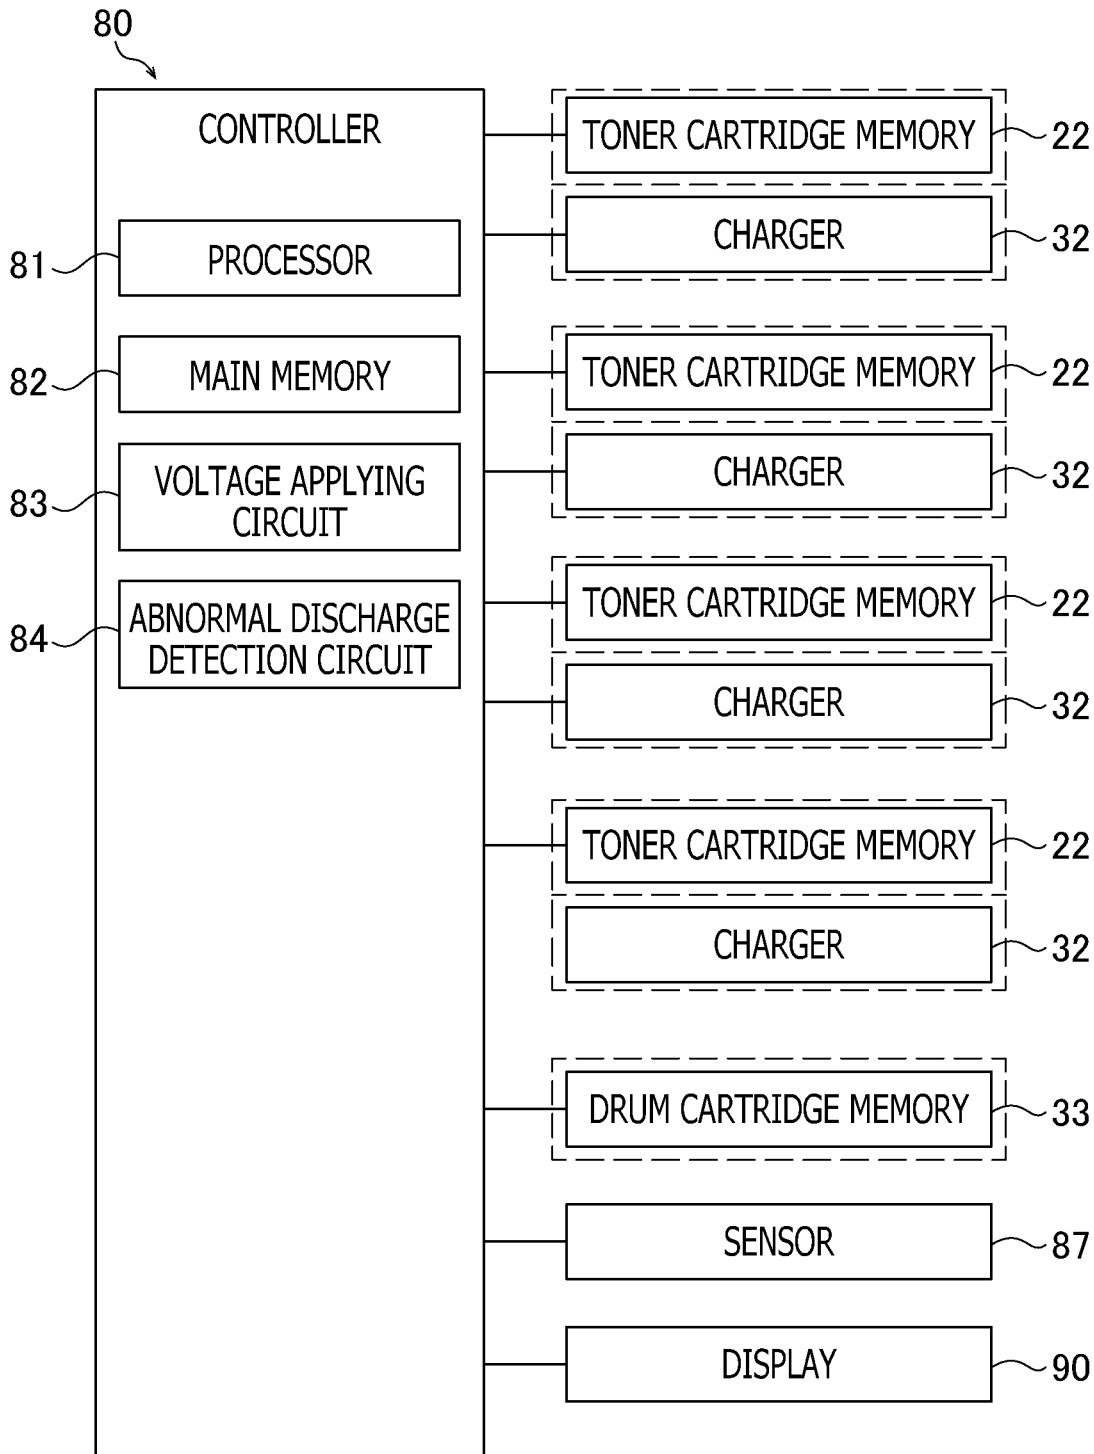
80

CONTROLLER

81 PROCESSOR

82 MAIN MEMORY

83 VOLTAGE APPLYING CIRCUIT

84 ABNORMAL DISCHARGE DETECTION CIRCUIT

TONER CARTRIDGE MEMORY 22

CHARGER 32

TONER CARTRIDGE MEMORY 22

CHARGER 32

TONER CARTRIDGE MEMORY 22

CHARGER 32

TONER CARTRIDGE MEMORY 22

CHARGER 32

DRUM CARTRIDGE MEMORY 33

SENSOR 87

DISPLAY 90